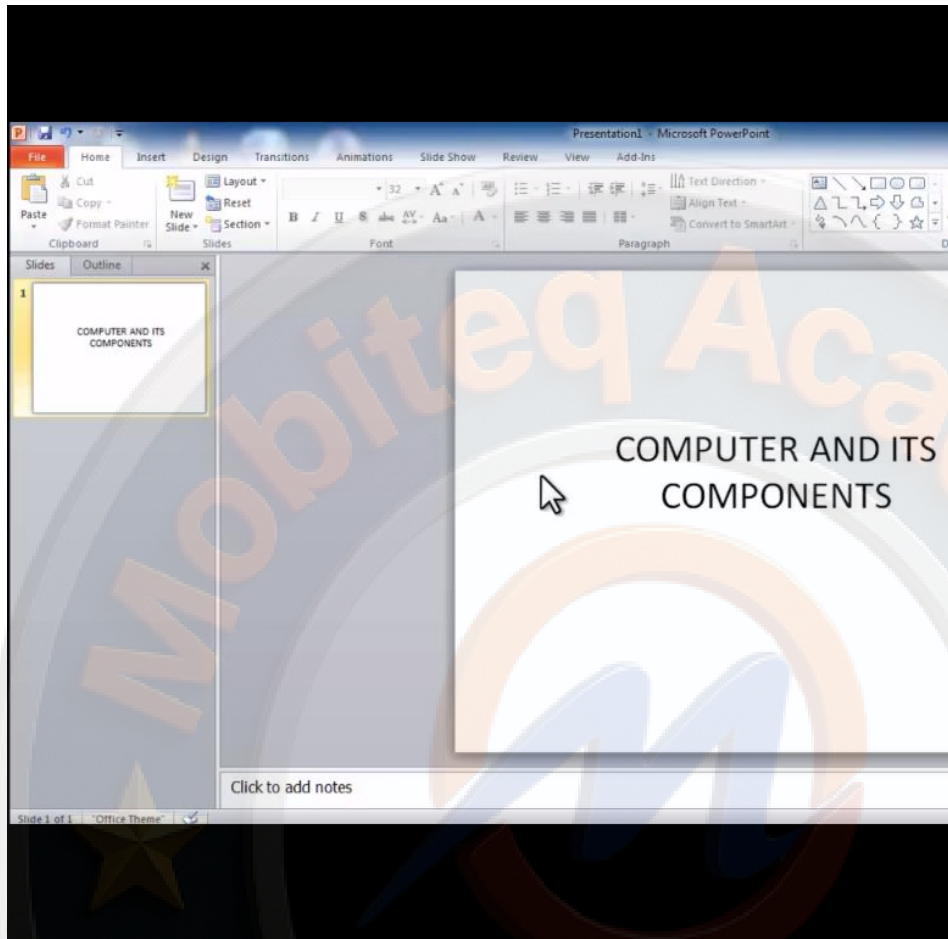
Presentation1 - Microsoft PowerPoint

File Home Insert Design Transitions Animations Slide Show Review View Add-Ins

Cut
Copy
Paste
Format Painter
Clipboard

Layout
Reset
New Slide
Section
Slides

32
B I U S abc AV Aa A
Font

Text Direction
Align Text
Convert to SmartArt
Paragraph

Slides Outline

1

COMPUTER AND ITS COMPONENTS

Mobiteq Aca

COMPUTER AND ITS COMPONENTS

Click to add notes

Slide 1 of 1 "Office Theme"